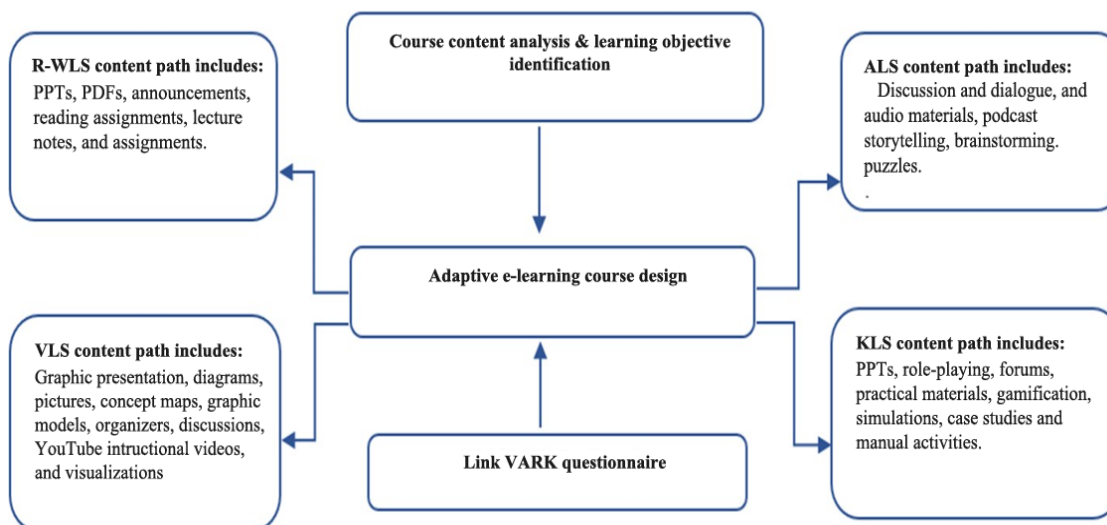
Course content analysis & learning objective identification

R-WLS content path includes:
PPTs, PDFs, announcements, reading assignments, lecture notes, and assignments.

ALS content path includes:
Discussion and dialogue, and audio materials, podcast storytelling, brainstorming. puzzles.
.

Adaptive e-learning course design

VLS content path includes:
Graphic presentation, diagrams, pictures, concept maps, graphic models, organizers, discussions, YouTube intructional videos, and visualizations

KLS content path includes:
PPTs, role-playing, forums, practical materials, gamification, simulations, case studies and manual activities.

Link VARK questionnaire